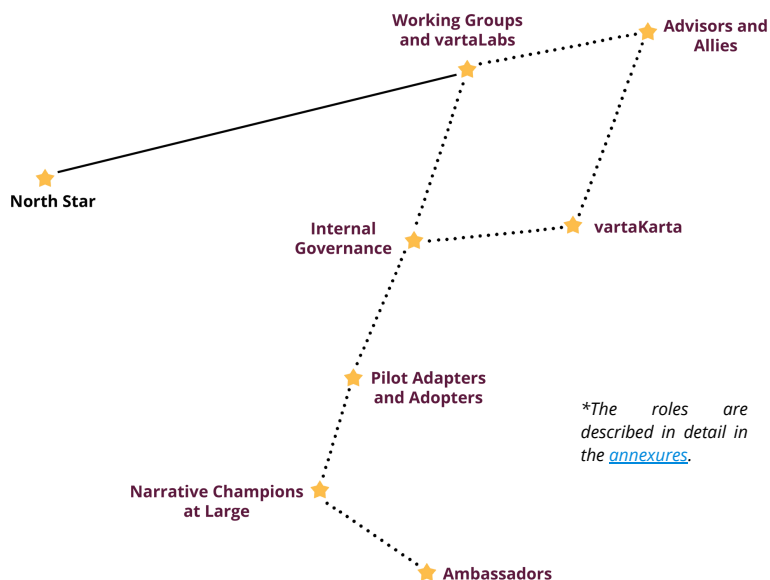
Working Groups and vartaLabs

Advisors and Allies

North Star

Internal Governance

vartaKarta

Pilot Adapters and Adopters

*The roles are described in detail in the annexures.

Narrative Champions at Large

Ambassadors